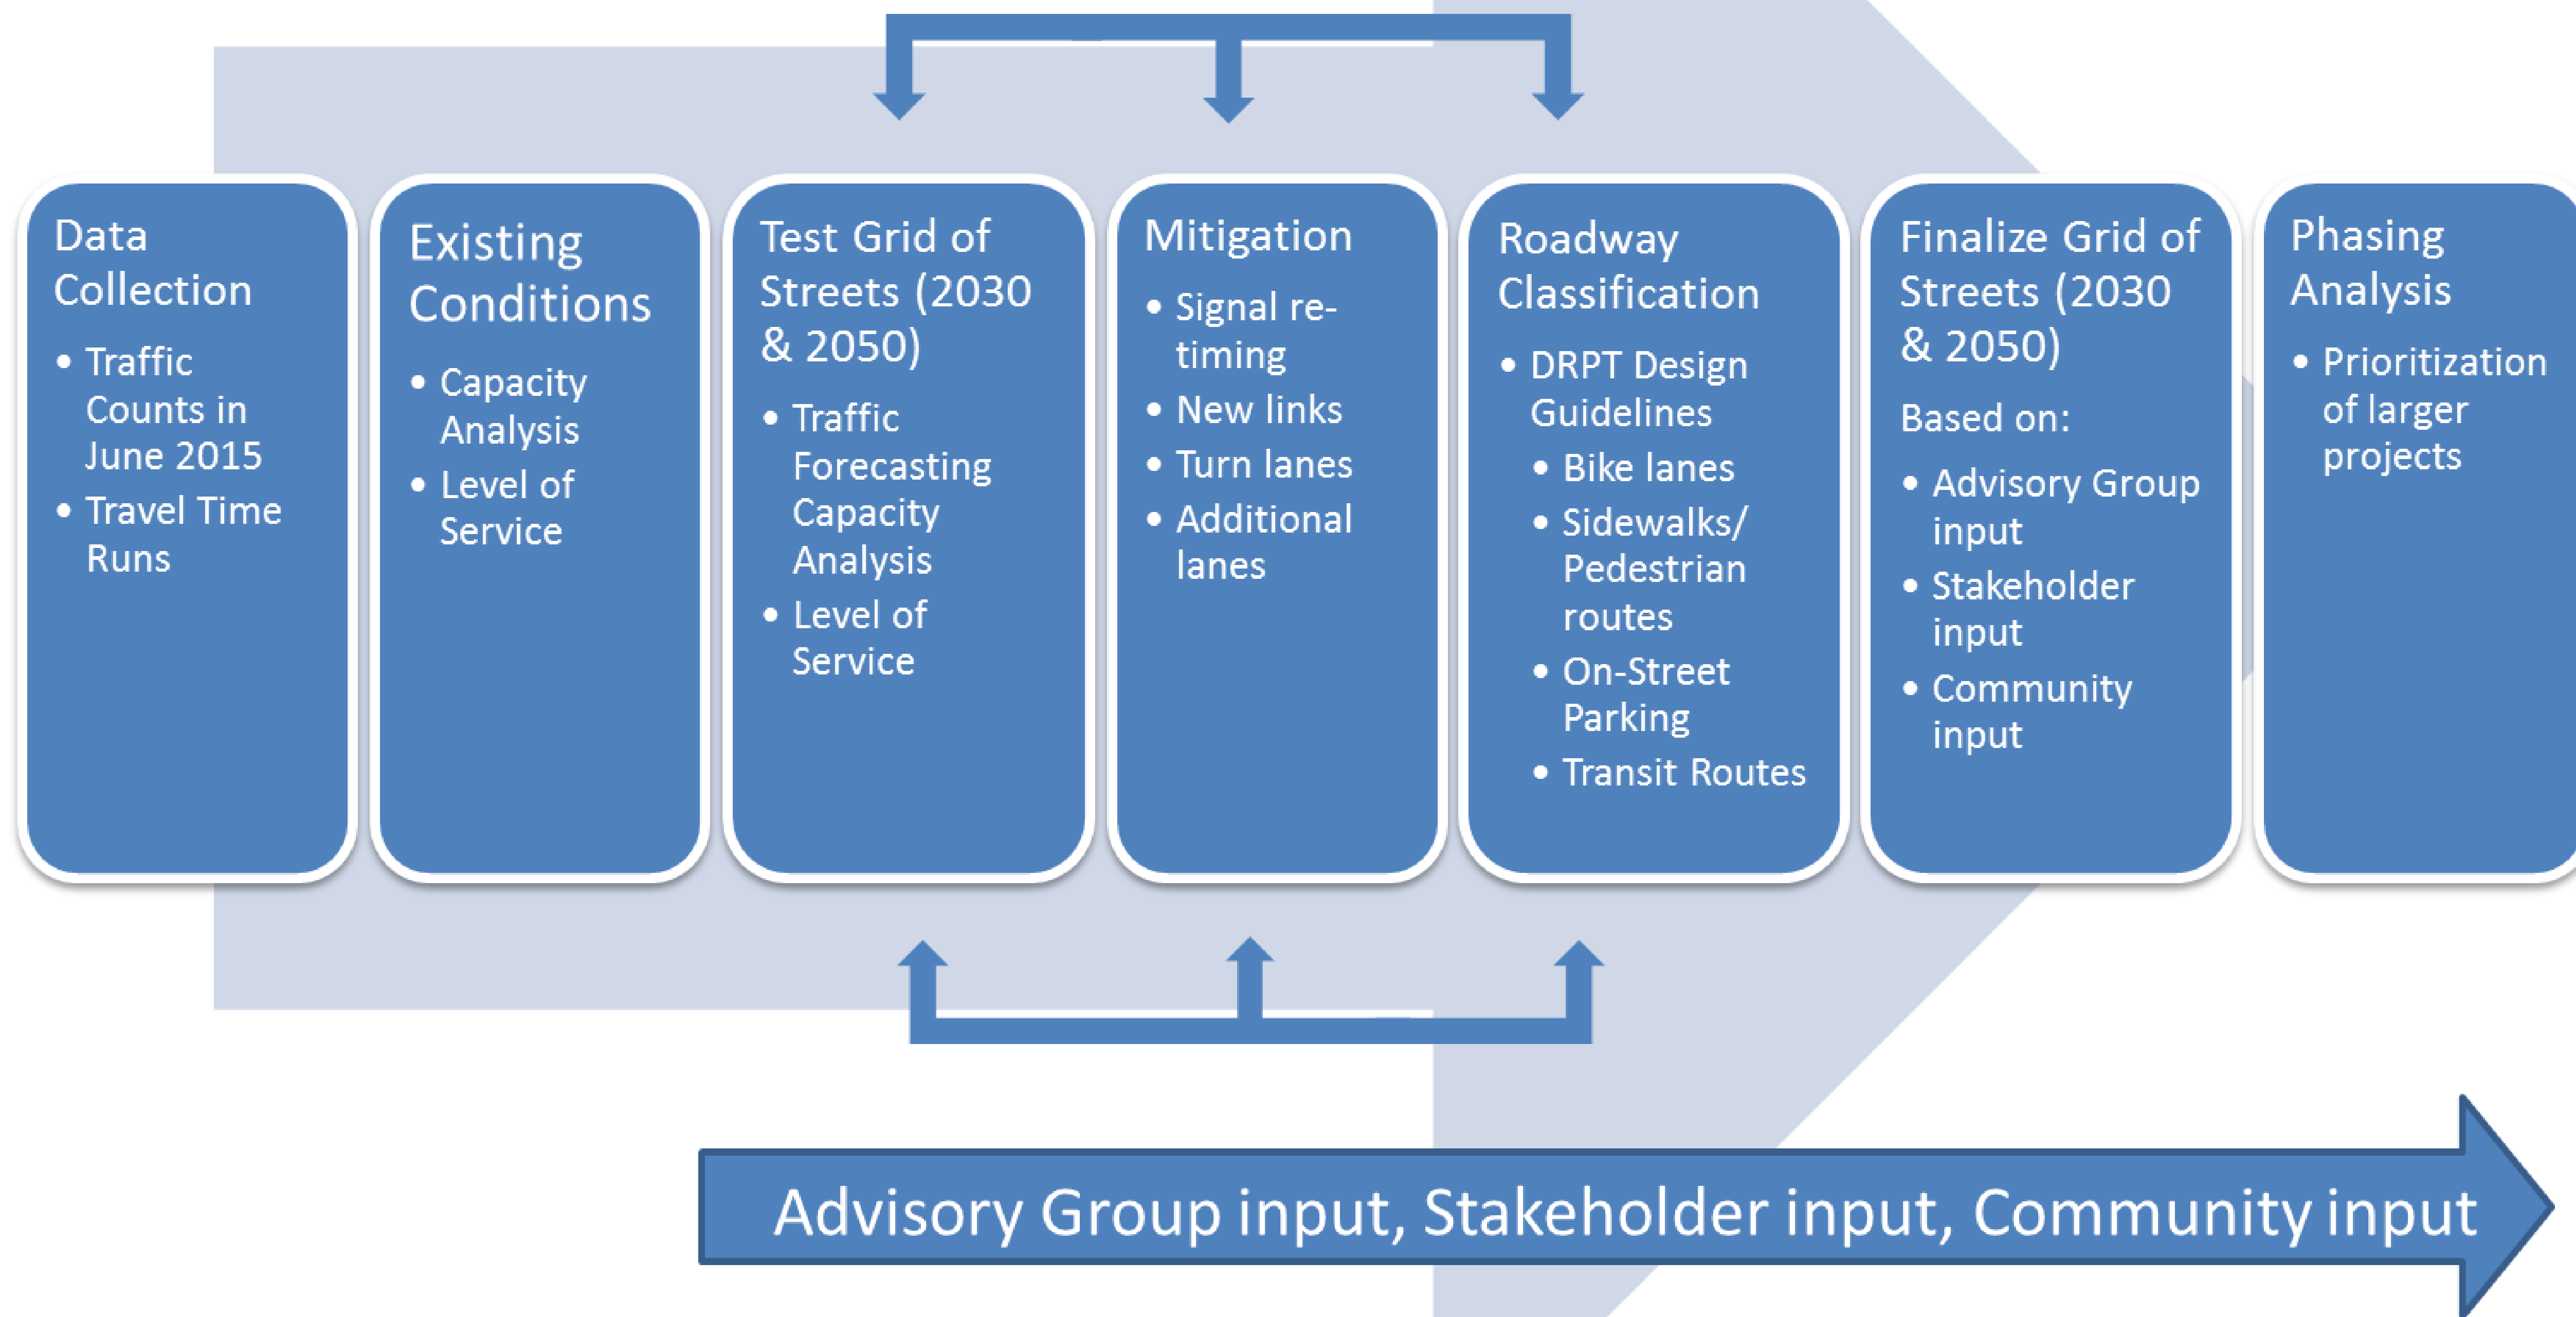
Data Collection

- Traffic Counts in June 2015
- Travel Time Runs

Existing Conditions

- Capacity Analysis
- Level of Service

Test Grid of Streets (2030 & 2050)

- Traffic Forecasting Capacity Analysis
- Level of Service

Mitigation

- Signal re-timing
- New links
- Turn lanes
- Additional lanes

Roadway Classification

- DRPT Design Guidelines
  - Bike lanes
  - Sidewalks/ Pedestrian routes
  - On-Street Parking
  - Transit Routes

Finalize Grid of Streets (2030 & 2050)

Based on:

- Advisory Group input
- Stakeholder input
- Community input

Phasing Analysis

- Prioritization of larger projects

Advisory Group input, Stakeholder input, Community input